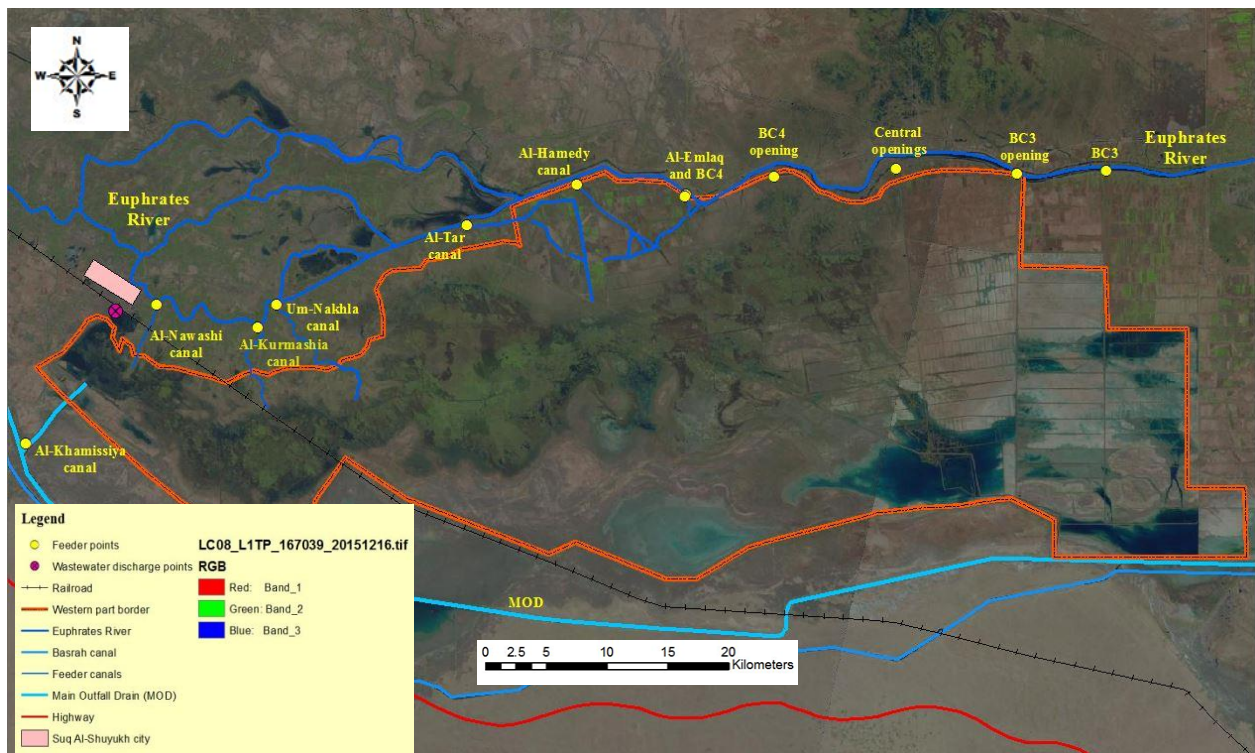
N
W E
S

Euphrates River

Al-Hamedy canal

Al-Emlaq and BC4

BC4 opening

Central openings

BC3 opening

BC3

Euphrates River

Al-Tar canal

Um-Nakhla canal

Al-Nawashi canal

Al-Kurmashia canal

Al-Khamissiya canal

MOD

Legend
Feeder points
Wastewater discharge points
Railroad
Western part border
Euphrates River
Basrah canal
Feeder canals
Main Outfall Drain (MOD)
Highway
Suq Al-Shuyukh city

LC08_L1TP_167039_20151216.tif
RGB
Red: Band_1
Green: Band_2
Blue: Band_3

0 2.5 5 10 15 20 Kilometers